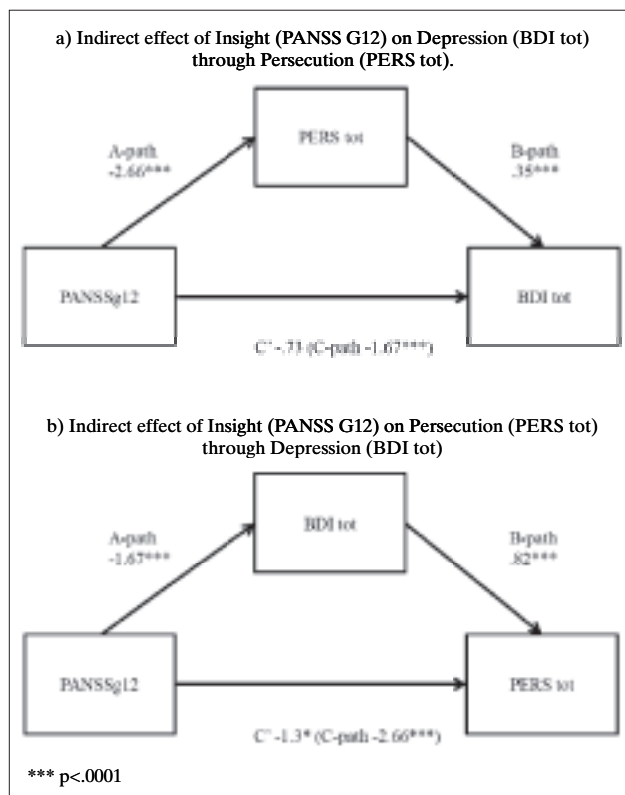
a) Indirect effect of Insight (PANSS G12) on Depression (BDI tot) through Persecution (PERS tot).

PERS tot

A-path
-2.66***

B-path
.35***

PANSSg12

BDI tot

C' -.73 (C-path -1.67***)

b) Indirect effect of Insight (PANSS G12) on Persecution (PERS tot) through Depression (BDI tot)

BDI tot

A-path
-1.67***

B-path
.82***

PANSSg12

PERS tot

C' -1.3* (C-path -2.66***)

*** p<.0001